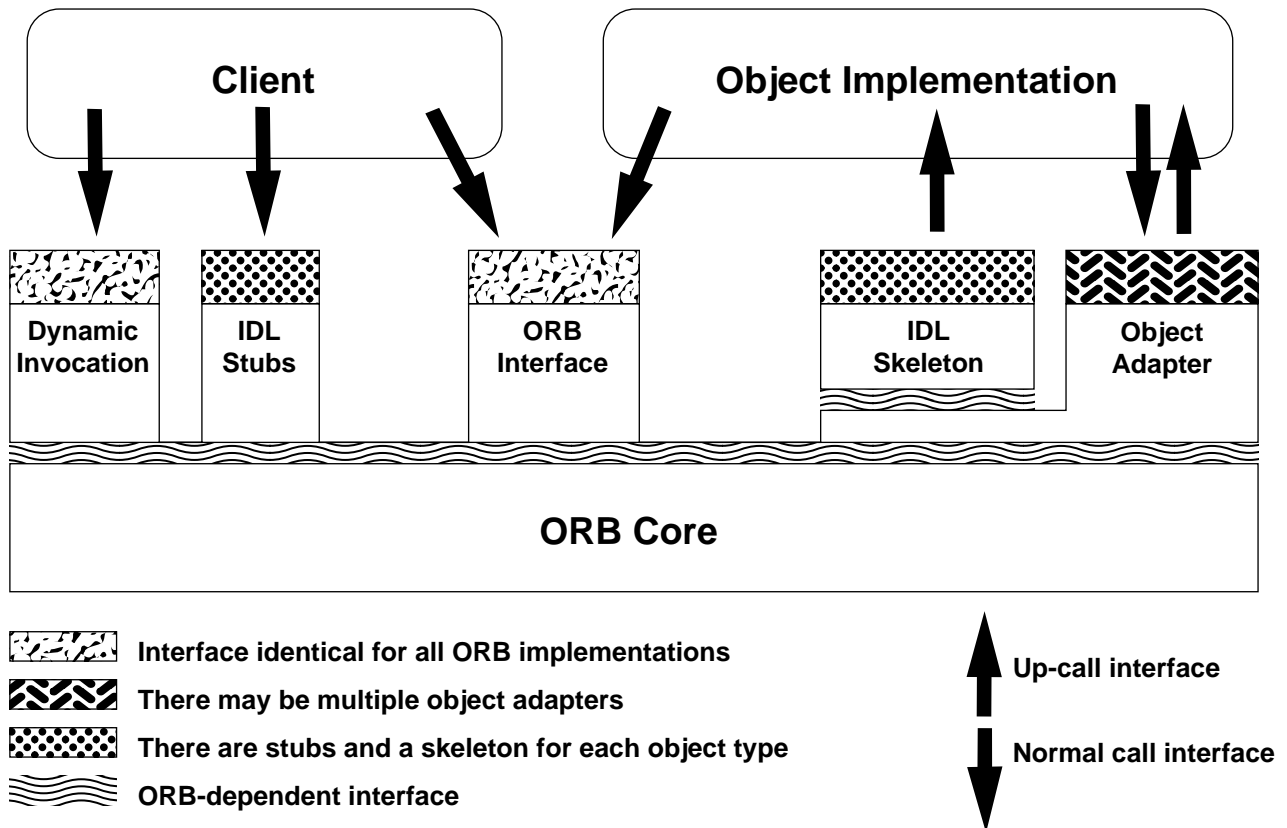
Client

Object Implementation

Dynamic Invocation

IDL Stubs

ORB Interface

IDL Skeleton

Object Adapter

ORB Core

Interface identical for all ORB implementations

There may be multiple object adapters

There are stubs and a skeleton for each object type

ORB-dependent interface

Up-call interface

Normal call interface